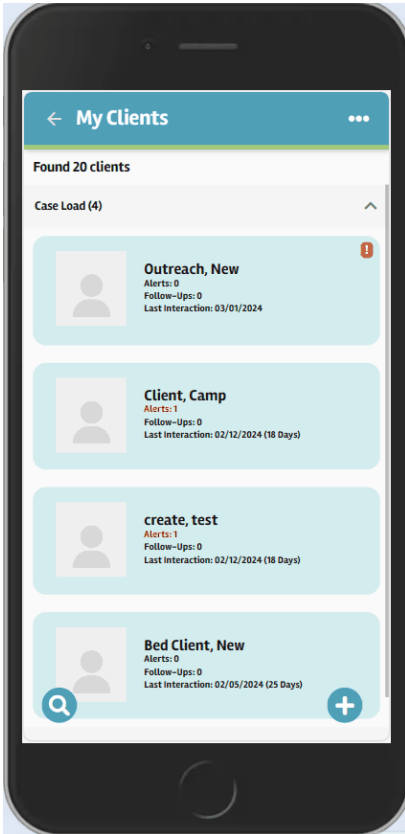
My Clients

Found 20 clients

Case Load (4)

Outreach, New
Alerts: 0
Follow-Ups: 0
Last Interaction: 03/01/2024

Client, Camp
Alerts: 1
Follow-Ups: 0
Last Interaction: 02/12/2024 (18 Days)

create, test
Alerts: 1
Follow-Ups: 0
Last Interaction: 02/12/2024 (18 Days)

Bed Client, New
Alerts: 0
Follow-Ups: 0
Last Interaction: 02/05/2024 (25 Days)